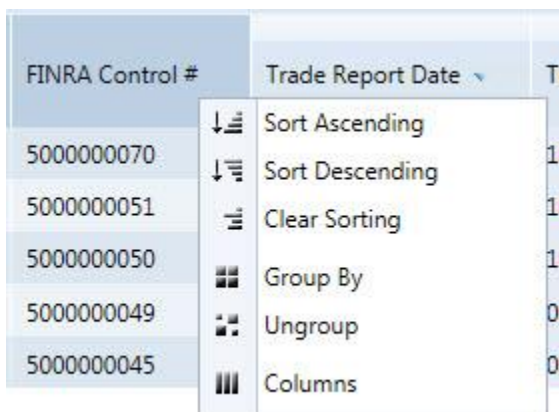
| FINRA Control # | Trade Report Date | T |
|---|---|---|
| 5000000070 | | 1 |
| 5000000051 | | 1 |
| 5000000050 | | 1 |
| 5000000049 | | 0 |
| 5000000045 | | 0 |

Sort Ascending
Sort Descending
Clear Sorting
Group By
Ungroup
Columns